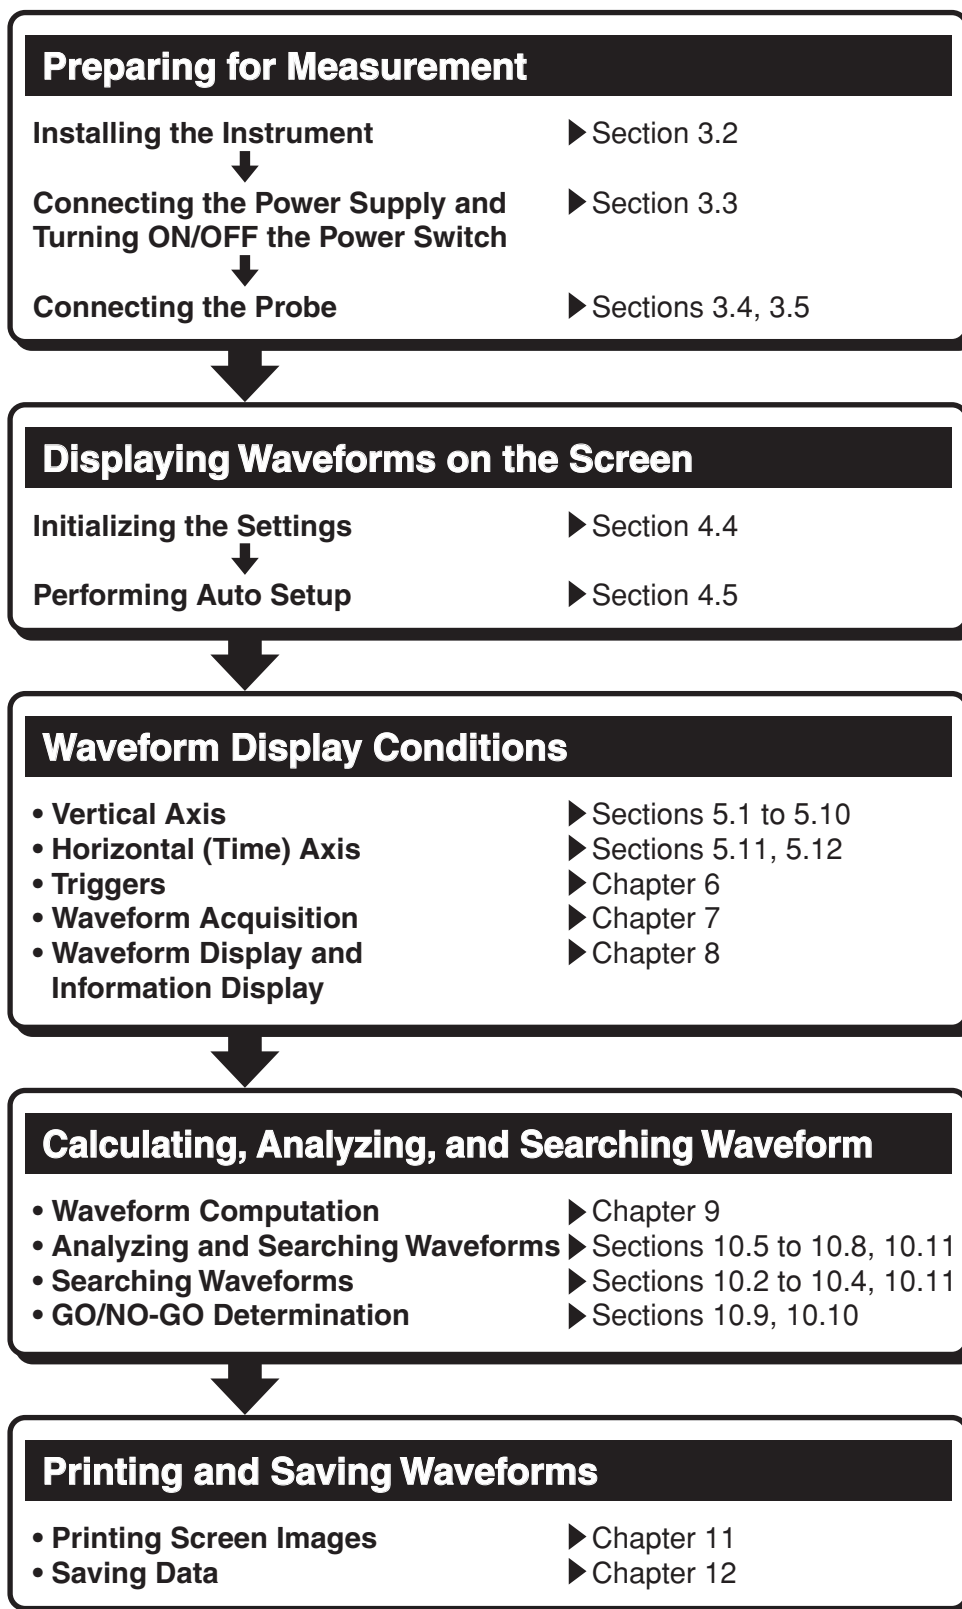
Preparing for Measurement

Installing the Instrument ▶ Section 3.2

Connecting the Power Supply and Turning ON/OFF the Power Switch ▶ Section 3.3

Connecting the Probe ▶ Sections 3.4, 3.5

Displaying Waveforms on the Screen

Initializing the Settings ▶ Section 4.4

Performing Auto Setup ▶ Section 4.5

Waveform Display Conditions

• Vertical Axis ▶ Sections 5.1 to 5.10
• Horizontal (Time) Axis ▶ Sections 5.11, 5.12
• Triggers ▶ Chapter 6
• Waveform Acquisition ▶ Chapter 7
• Waveform Display and Information Display ▶ Chapter 8

Calculating, Analyzing, and Searching Waveform

• Waveform Computation ▶ Chapter 9
• Analyzing and Searching Waveforms ▶ Sections 10.5 to 10.8, 10.11
• Searching Waveforms ▶ Sections 10.2 to 10.4, 10.11
• GO/NO-GO Determination ▶ Sections 10.9, 10.10

Printing and Saving Waveforms

• Printing Screen Images ▶ Chapter 11
• Saving Data ▶ Chapter 12